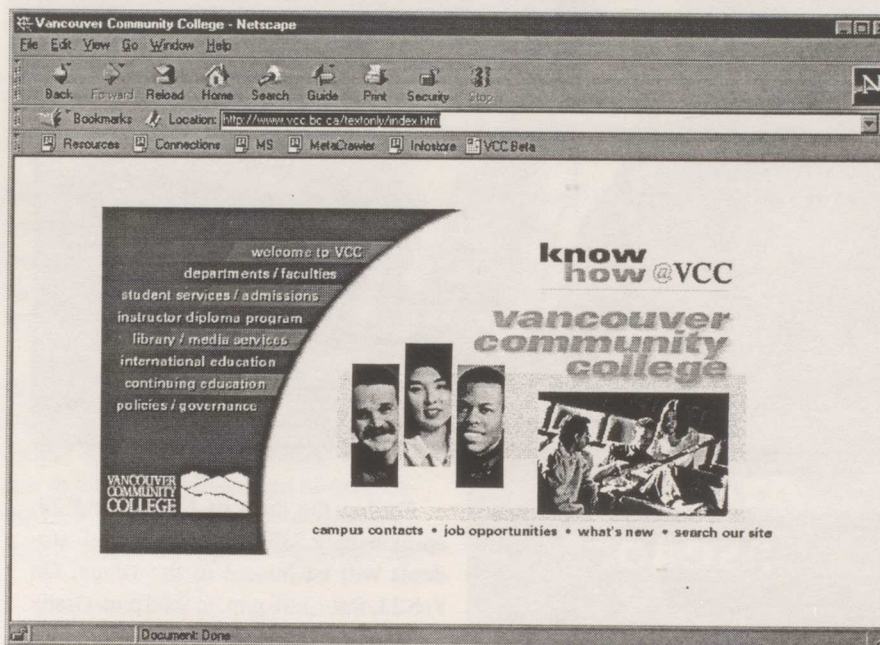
Vancouver Community College - Netscape

File Edit View Go Window Help

Back Forward Reload Home Search Guide Print Security Stop

Bookmarks Location: http://www.vcc.bc.ca/textonly/index.html

Resources Connections MS MetaCrawler Infostore VCC Beta

welcome to VCC
departments / faculties
student services / admissions
instructor diploma program
library / media services
international education
continuing education
policies / governance

VANCOUVER COMMUNITY COLLEGE

know how @VCC

vancouver community college

campus contacts • job opportunities • what's new • search our site

Document: Done